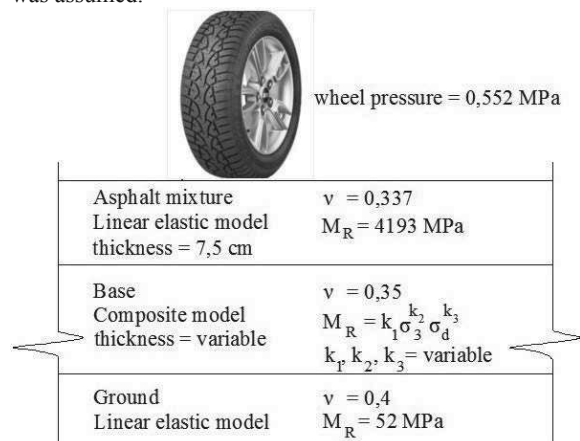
was assumed.

wheel pressure = 0,552 MPa

Asphalt mixture
Linear elastic model
thickness = 7,5 cm

$\nu = 0,337$
$M_R = 4193$ MPa

Base
Composite model
thickness = variable

$\nu = 0,35$
$M_R = k_1 \sigma_3^{k_2} \sigma_d^{k_3}$
$k_1, k_2, k_3$ = variable

Ground
Linear elastic model

$\nu = 0,4$
$M_R = 52$ MPa